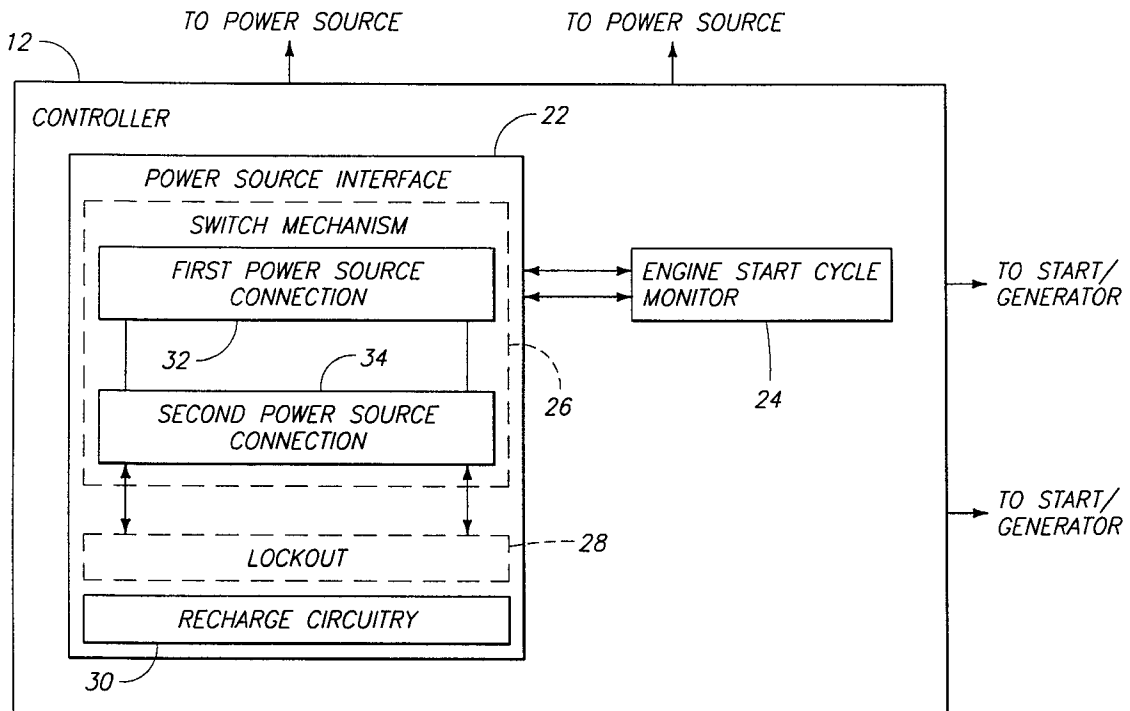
TO POWER SOURCE
TO POWER SOURCE
12
CONTROLLER
22
POWER SOURCE INTERFACE
SWITCH MECHANISM
FIRST POWER SOURCE CONNECTION
32
34
SECOND POWER SOURCE CONNECTION
26
ENGINE START CYCLE MONITOR
24
TO START/ GENERATOR
TO START/ GENERATOR
LOCKOUT
28
RECHARGE CIRCUITRY
30